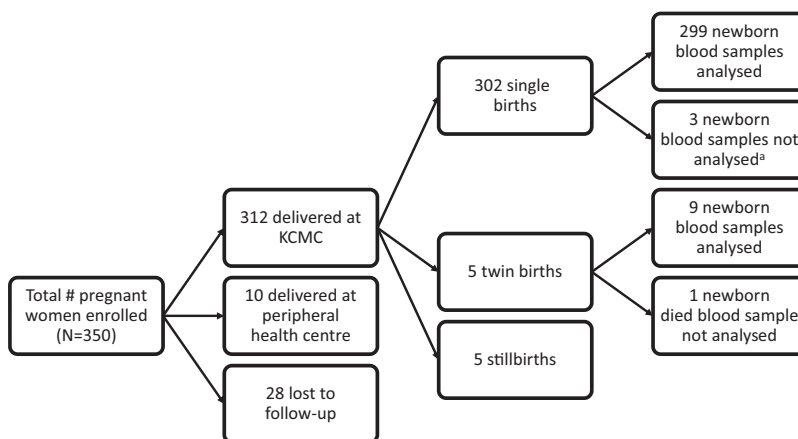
Total # pregnant women enrolled (N=350)

312 delivered at KCMC

10 delivered at peripheral health centre

28 lost to follow-up

302 single births

5 twin births

5 stillbirths

299 newborn blood samples analysed

3 newborn blood samples not analysed$^{a}$

9 newborn blood samples analysed

1 newborn died blood sample not analysed